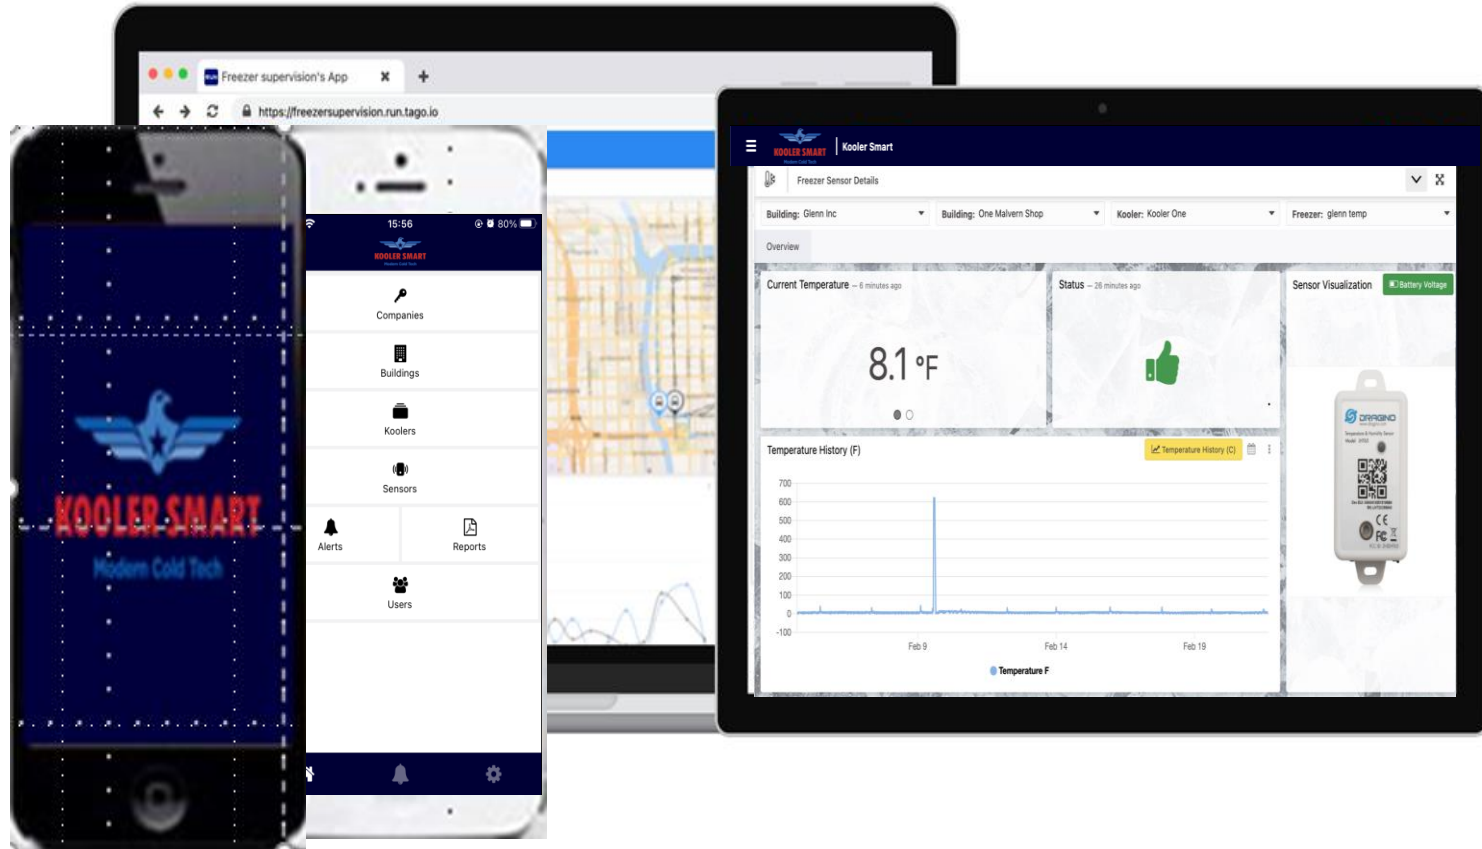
Freezer supervision's App

https://freezersupervision.run.tago.io

KOOLER SMART
Modern Cold Tech

15:56
80%
KOOLER SMART

Companies

Buildings

Koolers

Sensors

Alerts

Reports

Users

KOOLER SMART
Kooler Smart

Freezer Sensor Details

Building: Glenn Inc
Building: One Malvern Shop
Kooler: Kooler One
Freezer: glenn temp

Overview

Current Temperature – 6 minutes ago

8.1 °F

Status – 26 minutes ago

Sensor Visualization
Battery Voltage

DRAGINO

CE
FC

Temperature History (F)
Temperature History (C)

700
600
500
400
300
200
100
0
-100

Feb 9
Feb 14
Feb 19

Temperature F